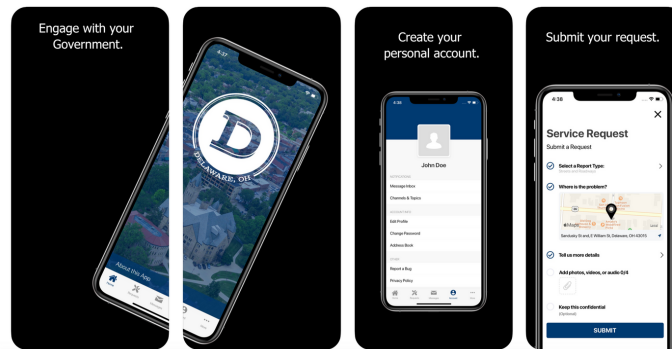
Engage with your Government.

4:27

D

DELAWARE, OH

About the App

Create your personal account.

4:26

John Doe

Message Inbox

Channels & Topics

Edit Profile

Change Password

Address Book

Report a Bug

Privacy Policy

Submit your request.

4:26

Service Request

Submit a Request

Select a Report Type:

Where is the problem?

Sandusky St and E William St, Delaware, OH 43015

Tell us more details

Add photos, videos, or audio 0/4

Keep this confidential

(Optional)

SUBMIT